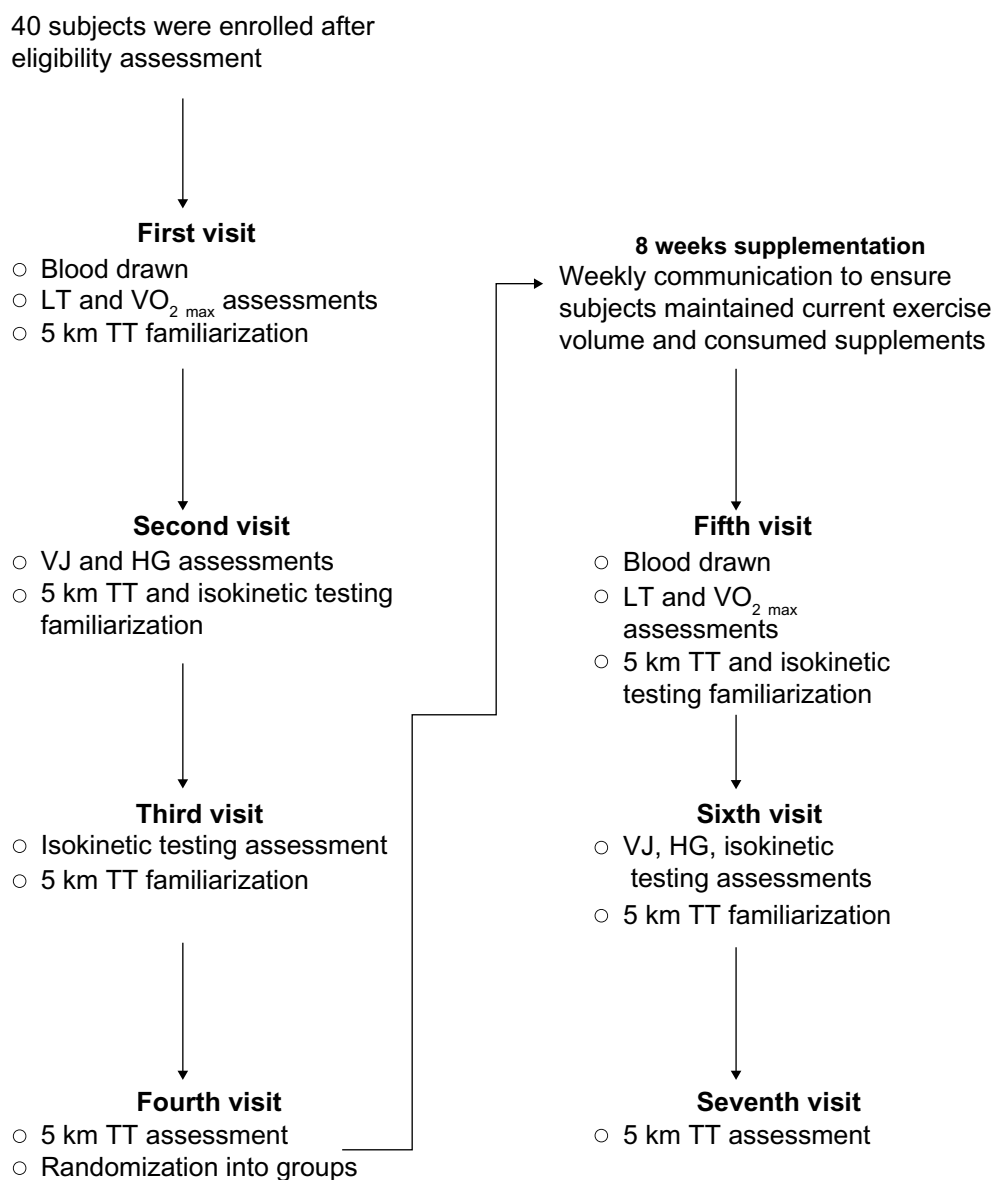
40 subjects were enrolled after eligibility assessment

**First visit**
○ Blood drawn
○ LT and $VO_{2\ max}$ assessments
○ 5 km TT familiarization

**Second visit**
○ VJ and HG assessments
○ 5 km TT and isokinetic testing familiarization

**Third visit**
○ Isokinetic testing assessment
○ 5 km TT familiarization

**Fourth visit**
○ 5 km TT assessment
○ Randomization into groups

**8 weeks supplementation**
Weekly communication to ensure subjects maintained current exercise volume and consumed supplements

**Fifth visit**
○ Blood drawn
○ LT and $VO_{2\ max}$ assessments
○ 5 km TT and isokinetic testing familiarization

**Sixth visit**
○ VJ, HG, isokinetic testing assessments
○ 5 km TT familiarization

**Seventh visit**
○ 5 km TT assessment